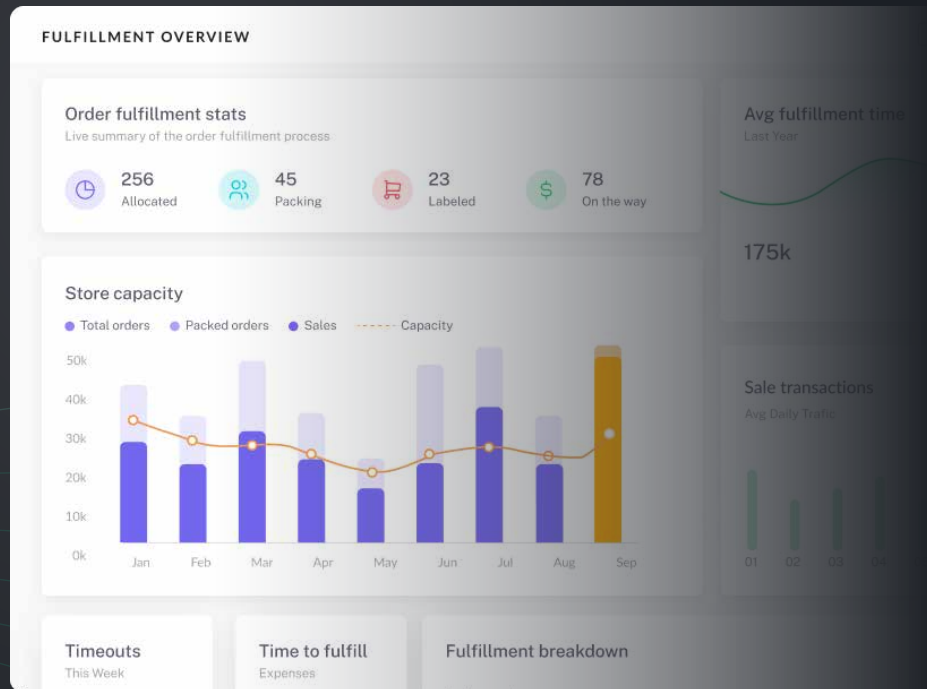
FULFILLMENT OVERVIEW

Order fulfillment stats
Live summary of the order fulfillment process

256
Allocated

45
Packing

23
Labeled

78
On the way

Avg fulfillment time
Last Year

175k

Store capacity

Total orders
Packed orders
Sales
Capacity

50k
40k
30k
20k
10k
0k

Jan
Feb
Mar
Apr
May
Jun
Jul
Aug
Sep

Sale transactions
Avg Daily Trafic

01
02
03
04

Timeouts
This Week

Time to fulfill
Expenses

Fulfillment breakdown